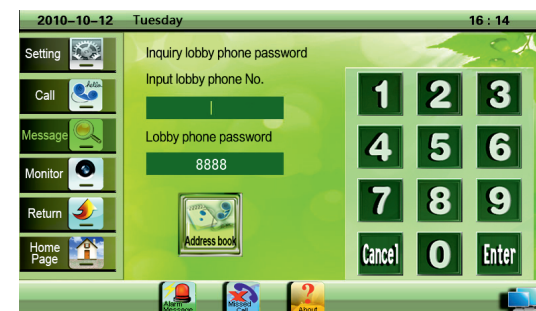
2010–10–12 Tuesday 16 : 14

Setting

Call

Message

Monitor

Return

Home Page

Inquiry lobby phone password

Input lobby phone No.

|

Lobby phone password

8888

Address book

1 2 3
4 5 6
7 8 9
Cancel 0 Enter

Alarm Message

Missed Call

About